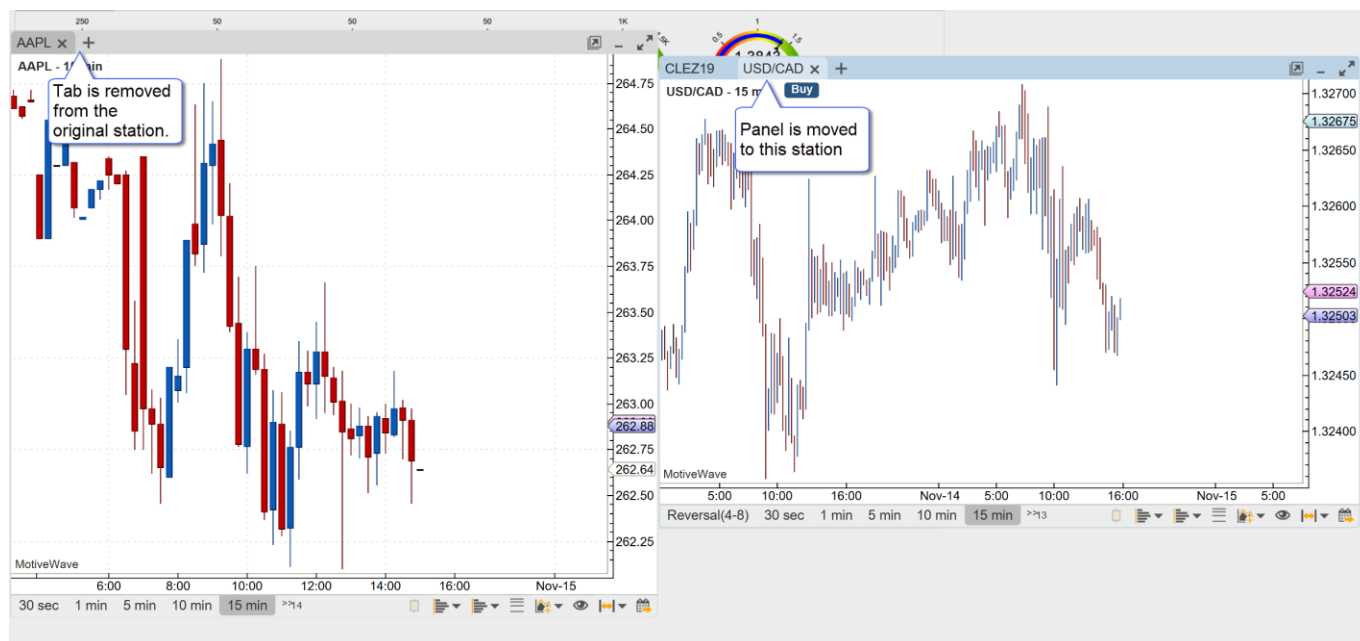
250 50 50 50 1K

AAPL ×  +

AAPL - 1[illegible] min

Tab is removed from the original station.

264.75
264.50
264.25
264.00
263.75
263.50
263.25
263.00
262.88
262.75
262.64
262.50
262.25

MotiveWave

6:00 8:00 10:00 12:00 14:00 16:00 Nov-15

30 sec 1 min 5 min 10 min 15 min >>14

0.5 1 1.5
1.3843

CLEZ19  USD/CAD ×  +

USD/CAD - 15 m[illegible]  Buy

Panel is moved to this station

1.32700
1.32675
1.32650
1.32600
1.32550
1.32524
1.32503
1.32450
1.32400

MotiveWave

5:00 10:00 16:00 Nov-14 5:00 10:00 16:00 Nov-15 5:00

Reversal(4-8) 30 sec 1 min 5 min 10 min 15 min >>13